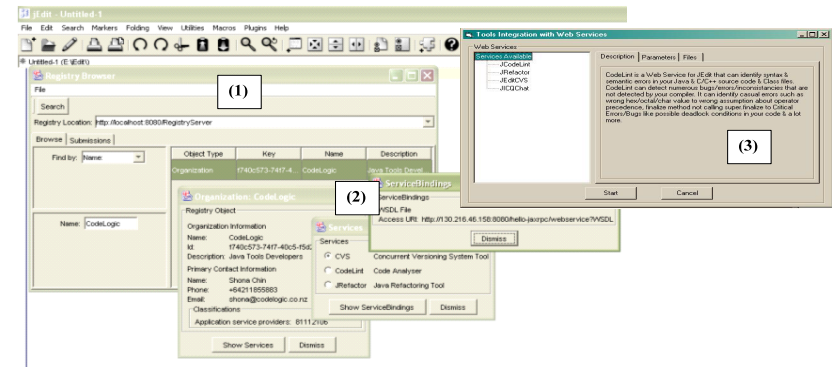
jEdit - Untitled-1

File Edit Search Markers Folding View Utilities Macros Plugins Help

Untitled-1 (E:\Edit\)

Registry Browser

File

(1)

Search

Registry Location: http://localhost:8080/RegistryServer

Browse | Submissions

Find by: Name

| Object Type | Key | Name | Description |
|---|---|---|---|
| Organization | f740c573-74f7-4... | CodeLogic | Java Tools Devel... |

Name: CodeLogic

Organization: CodeLogic

Registry Object

Organization Information
Name: CodeLogic
Id: f740c573-74f7-40c5-f5d...
Description: Java Tools Developers

Primary Contact Information
Name: Shona Chin
Phone: +64211855883
Email: shona@codelogic.co.nz

Classifications
Application service providers: 8111.2106

Show Services | Dismiss

Services

Services
CVS Concurrent Versioning System Tool
CodeLint Code Analyser
JRefactor Java Refactoring Tool

Show ServiceBindings | Dismiss

(2)

ServiceBindings

ServiceBindings
WSDL File
Access URI: http://130.216.46.158:8080/hello-jaxrpc/webservice?WSDL

Dismiss

Tools Integration with Web Services

Web Services
Services Available
JCodeLint
JRefactor
JEditCVS
JICQChat

Description | Parameters | Files

CodeLint is a Web Service for jEdit that can identify syntax & semantic errors in your Java & C/C++ source code & Class files. CodeLint can detect numerous bugs/errors/inconsistancies that are not detected by your compiler. It can identify casual errors such as wrong hex/octal/char value to wrong assumption about operator precedence, finalize method not calling super.finalize to Critical Errors/Bugs like possible deadlock conditions in your code & a lot more.

(3)

Start | Cancel